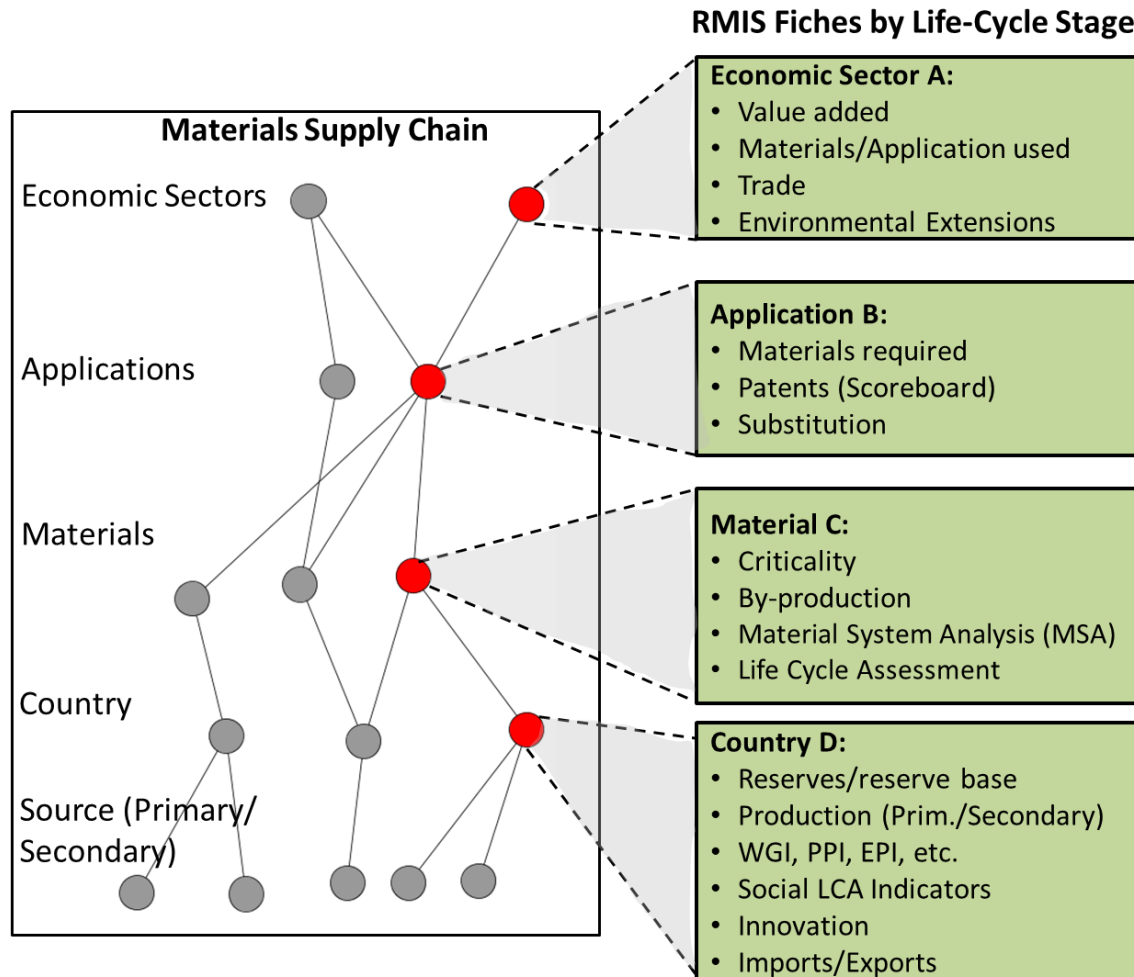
RMIS Fiches by Life-Cycle Stage

Materials Supply Chain

Economic Sectors

Applications

Materials

Country

Source (Primary/ Secondary)

Economic Sector A:
• Value added
• Materials/Application used
• Trade
• Environmental Extensions

Application B:
• Materials required
• Patents (Scoreboard)
• Substitution

Material C:
• Criticality
• By-production
• Material System Analysis (MSA)
• Life Cycle Assessment

Country D:
• Reserves/reserve base
• Production (Prim./Secondary)
• WGI, PPI, EPI, etc.
• Social LCA Indicators
• Innovation
• Imports/Exports